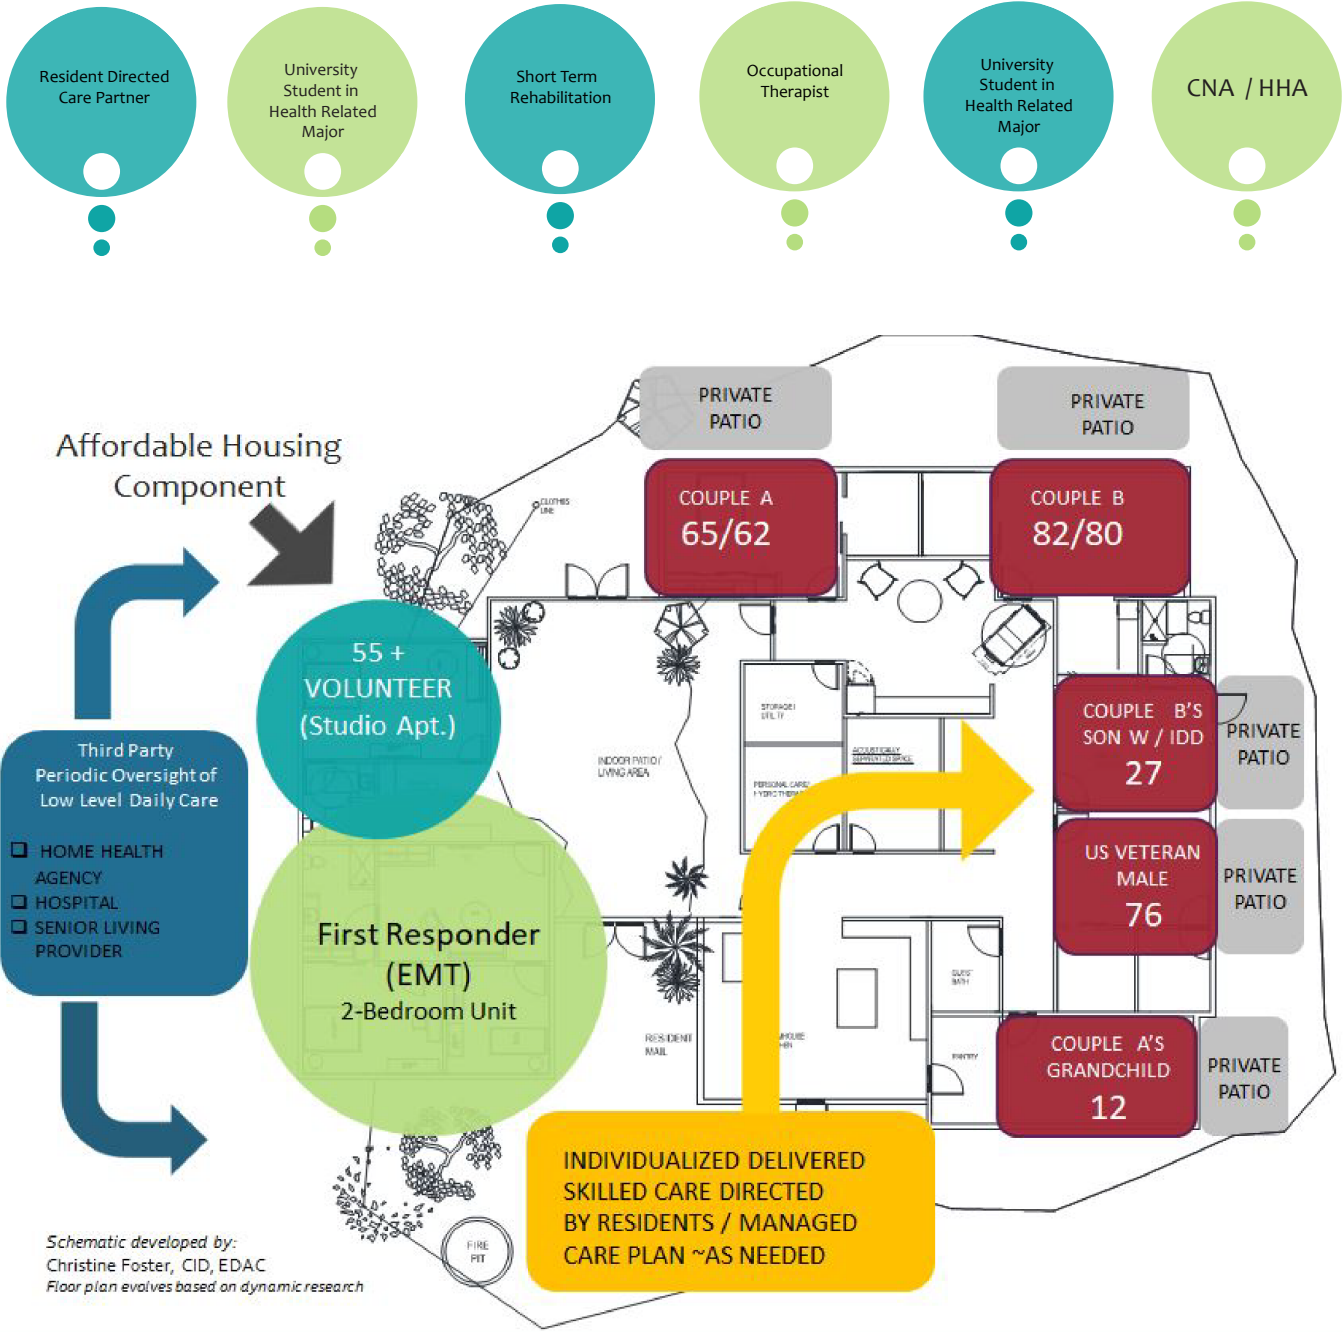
Resident Directed Care Partner

University Student in Health Related Major

Short Term Rehabilitation

Occupational Therapist

University Student in Health Related Major

CNA / HHA

Affordable Housing Component

PRIVATE PATIO

PRIVATE PATIO

COUPLE A
65/62

COUPLE B
82/80

CLOTHES LINE

55 +
VOLUNTEER
(Studio Apt.)

STORAGE/ UTILITY

INDOOR PATIO/ LIVING AREA

ACOUSTICALLY SEPARATED SPACE

PERSONAL CARE/ HYDROTHERAPY

COUPLE B'S SON W / IDD
27

PRIVATE PATIO

US VETERAN MALE
76

PRIVATE PATIO

Third Party Periodic Oversight of Low Level Daily Care

HOME HEALTH AGENCY
HOSPITAL
SENIOR LIVING PROVIDER

First Responder
(EMT)
2-Bedroom Unit

GUEST BATH

RESIDENT MAIL

PANTRY

COUPLE A'S GRANDCHILD
12

PRIVATE PATIO

INDIVIDUALIZED DELIVERED SKILLED CARE DIRECTED BY RESIDENTS / MANAGED CARE PLAN ~AS NEEDED

FIRE PIT

Schematic developed by:
Christine Foster, CID, EDAC
Floor plan evolves based on dynamic research